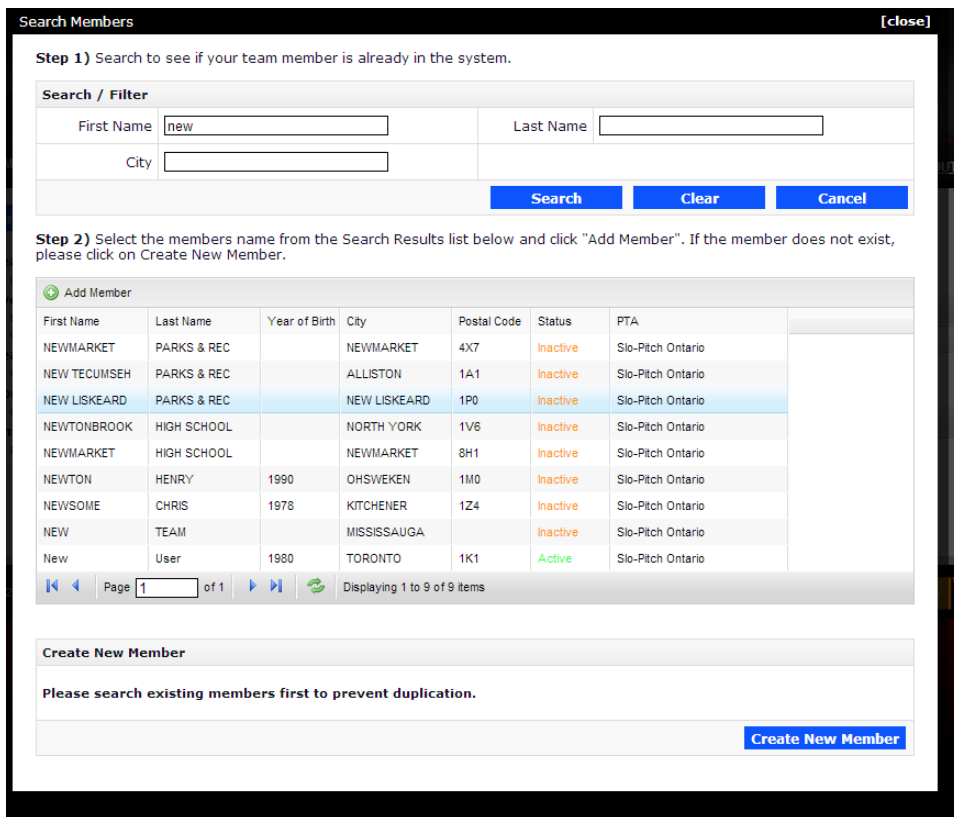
Search Members [close]

Step 1) Search to see if your team member is already in the system.

Search / Filter

First Name new

Last Name

City

Search Clear Cancel

Step 2) Select the members name from the Search Results list below and click "Add Member". If the member does not exist, please click on Create New Member.

Add Member

| First Name | Last Name | Year of Birth | City | Postal Code | Status | PTA |
|---|---|---|---|---|---|---|
| NEWMARKET | PARKS & REC | | NEWMARKET | 4X7 | Inactive | Slo-Pitch Ontario |
| NEW TECUMSEH | PARKS & REC | | ALLISTON | 1A1 | Inactive | Slo-Pitch Ontario |
| NEW LISKEARD | PARKS & REC | | NEW LISKEARD | 1P0 | Inactive | Slo-Pitch Ontario |
| NEWTONBROOK | HIGH SCHOOL | | NORTH YORK | 1V6 | Inactive | Slo-Pitch Ontario |
| NEWMARKET | HIGH SCHOOL | | NEWMARKET | 8H1 | Inactive | Slo-Pitch Ontario |
| NEWTON | HENRY | 1990 | OHSWEKEN | 1M0 | Inactive | Slo-Pitch Ontario |
| NEWSOME | CHRIS | 1978 | KITCHENER | 1Z4 | Inactive | Slo-Pitch Ontario |
| NEW | TEAM | | MISSISSAUGA | | Inactive | Slo-Pitch Ontario |
| New | User | 1980 | TORONTO | 1K1 | Active | Slo-Pitch Ontario |

Page 1 of 1 Displaying 1 to 9 of 9 items

Create New Member

Please search existing members first to prevent duplication.

Create New Member